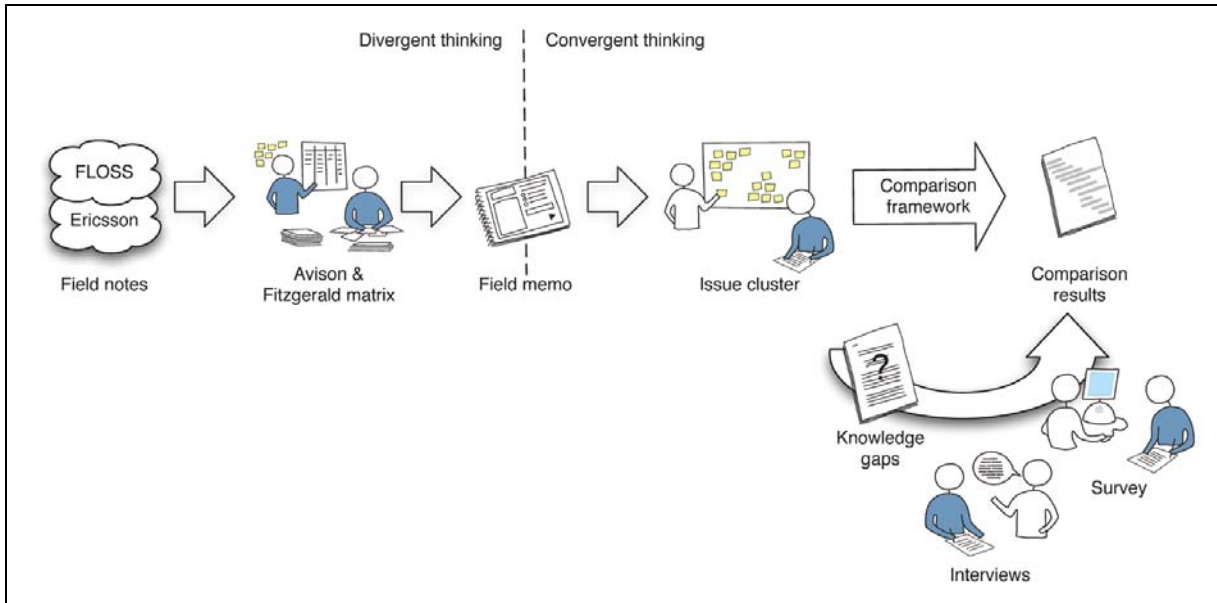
Divergent thinking

Convergent thinking

FLOSS

Ericsson

Field notes

Avison & Fitzgerald matrix

Field memo

Issue cluster

Comparison framework

Comparison results

?

Knowledge gaps

Survey

Interviews